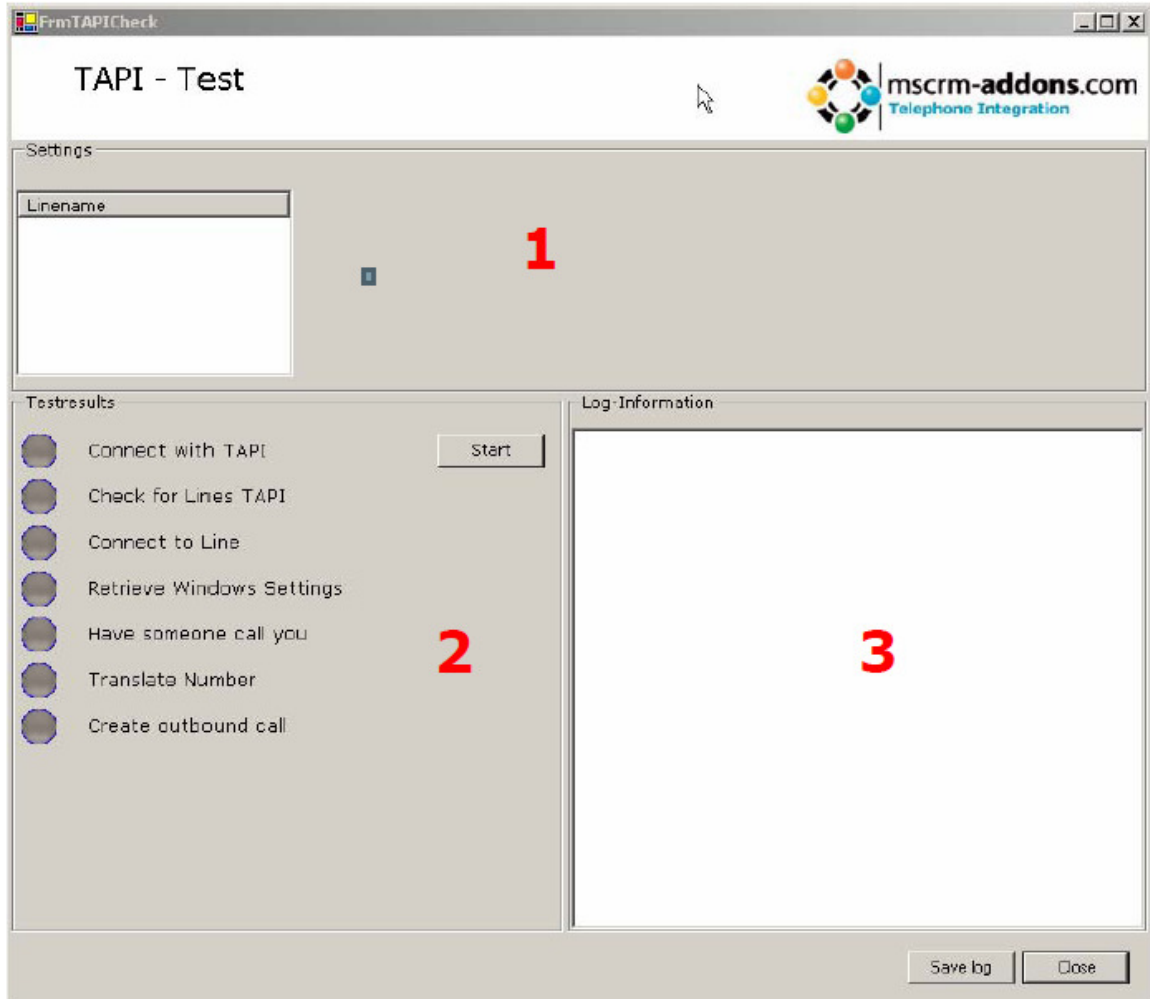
FrmTAPICheck

TAPI - Test

mscrm-addons.com
Telephone Integration

Settings

Linename

1

Testresults

Connect with TAPI

Start

Check for Lines TAPI

Connect to Line

Retrieve Windows Settings

Have someone call you

Translate Number

Create outbound call

2

Log-Information

3

Save log

Close